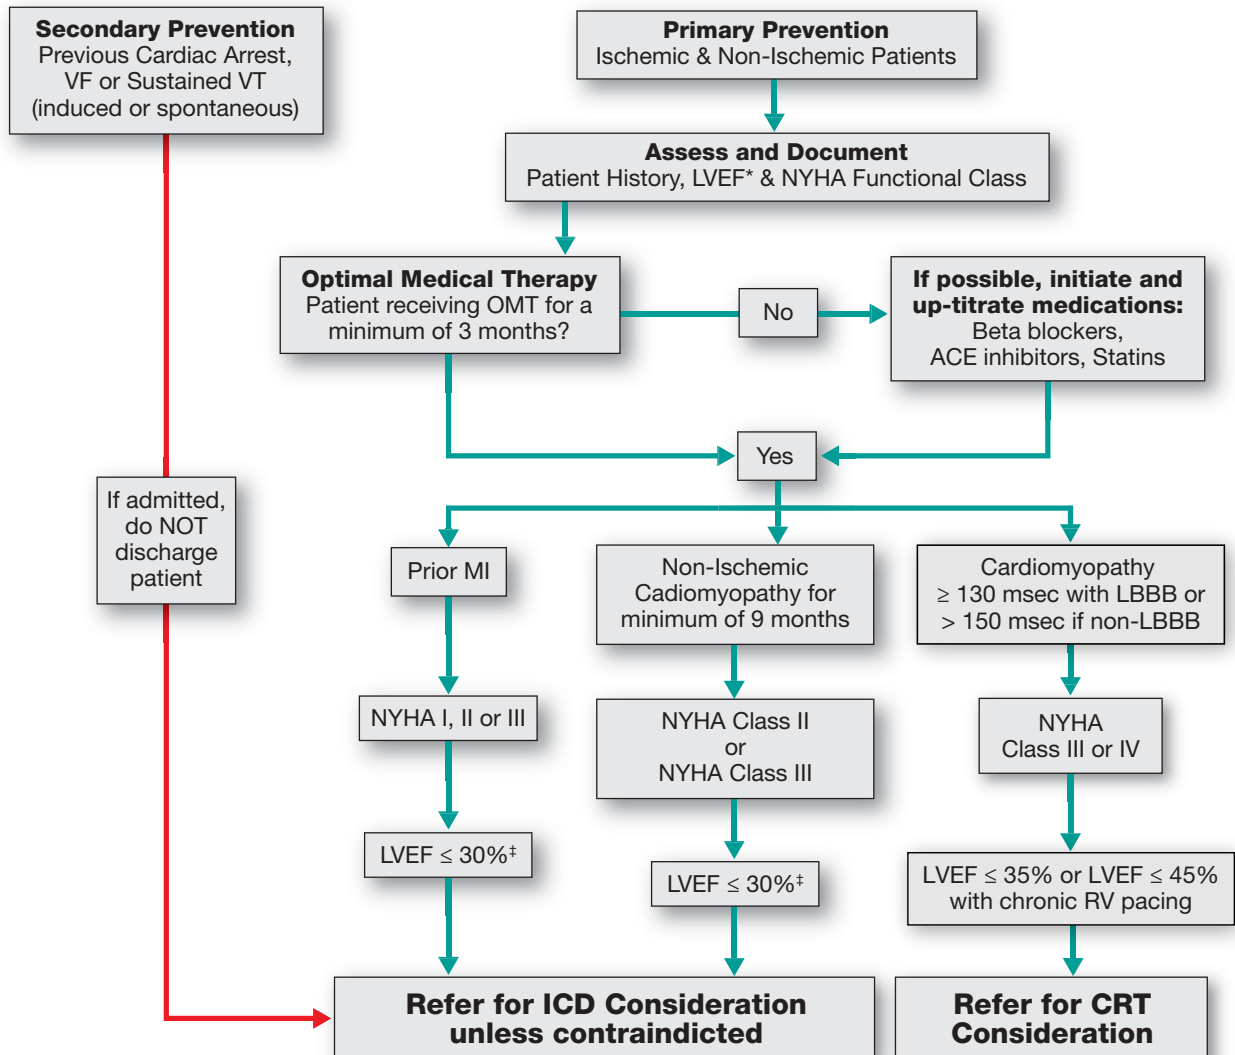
**Secondary Prevention**
Previous Cardiac Arrest, VF or Sustained VT (induced or spontaneous)

**Primary Prevention**
Ischemic & Non-Ischemic Patients

**Assess and Document**
Patient History, LVEF* & NYHA Functional Class

**Optimal Medical Therapy**
Patient receiving OMT for a minimum of 3 months?

No

**If possible, initiate and up-titrate medications:**
Beta blockers, ACE inhibitors, Statins

Yes

If admitted, do NOT discharge patient

Prior MI

Non-Ischemic Cadiomyopathy for minimum of 9 months

Cardiomyopathy $\geq$ 130 msec with LBBB or > 150 msec if non-LBBB

NYHA I, II or III

NYHA Class II or NYHA Class III

NYHA Class III or IV

LVEF $\leq$ 30%$^‡$

LVEF $\leq$ 30%$^‡$

LVEF $\leq$ 35% or LVEF $\leq$ 45% with chronic RV pacing

**Refer for ICD Consideration unless contraindicted**

**Refer for CRT Consideration**